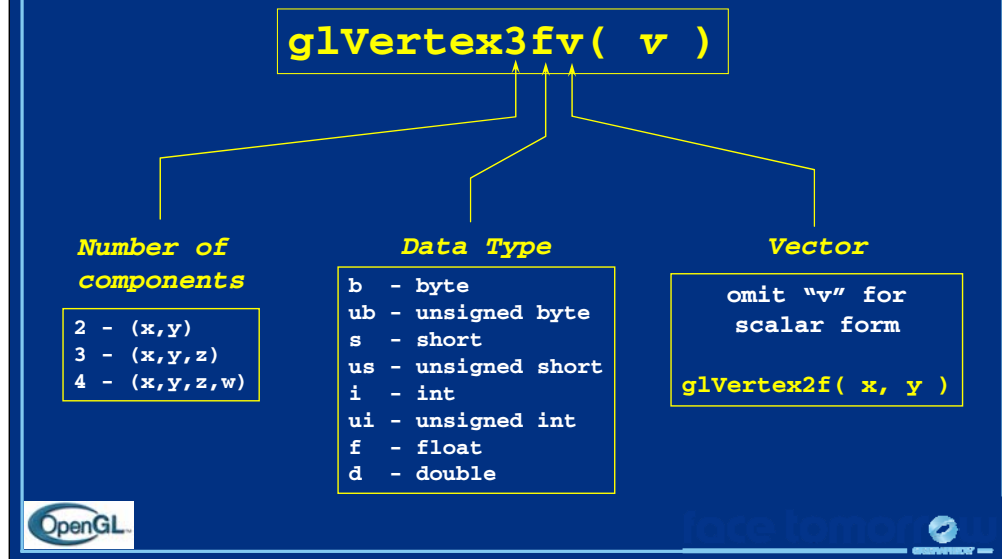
glVertex3fv( v )

Number of components

2 - (x,y)
3 - (x,y,z)
4 - (x,y,z,w)

Data Type

b - byte
ub - unsigned byte
s - short
us - unsigned short
i - int
ui - unsigned int
f - float
d - double

Vector

omit "v" for scalar form

glVertex2f( x, y )

OpenGL

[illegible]